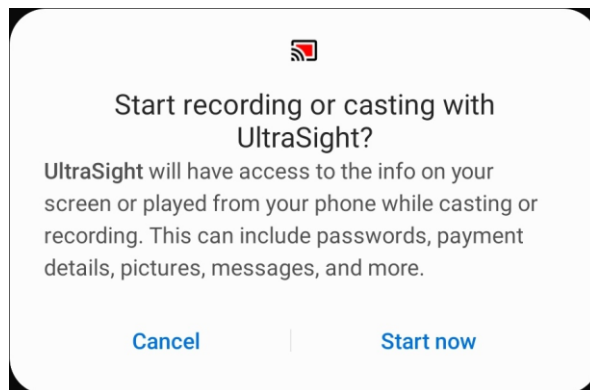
Start recording or casting with UltraSight?

UltraSight will have access to the info on your screen or played from your phone while casting or recording. This can include passwords, payment details, pictures, messages, and more.

Cancel

Start now